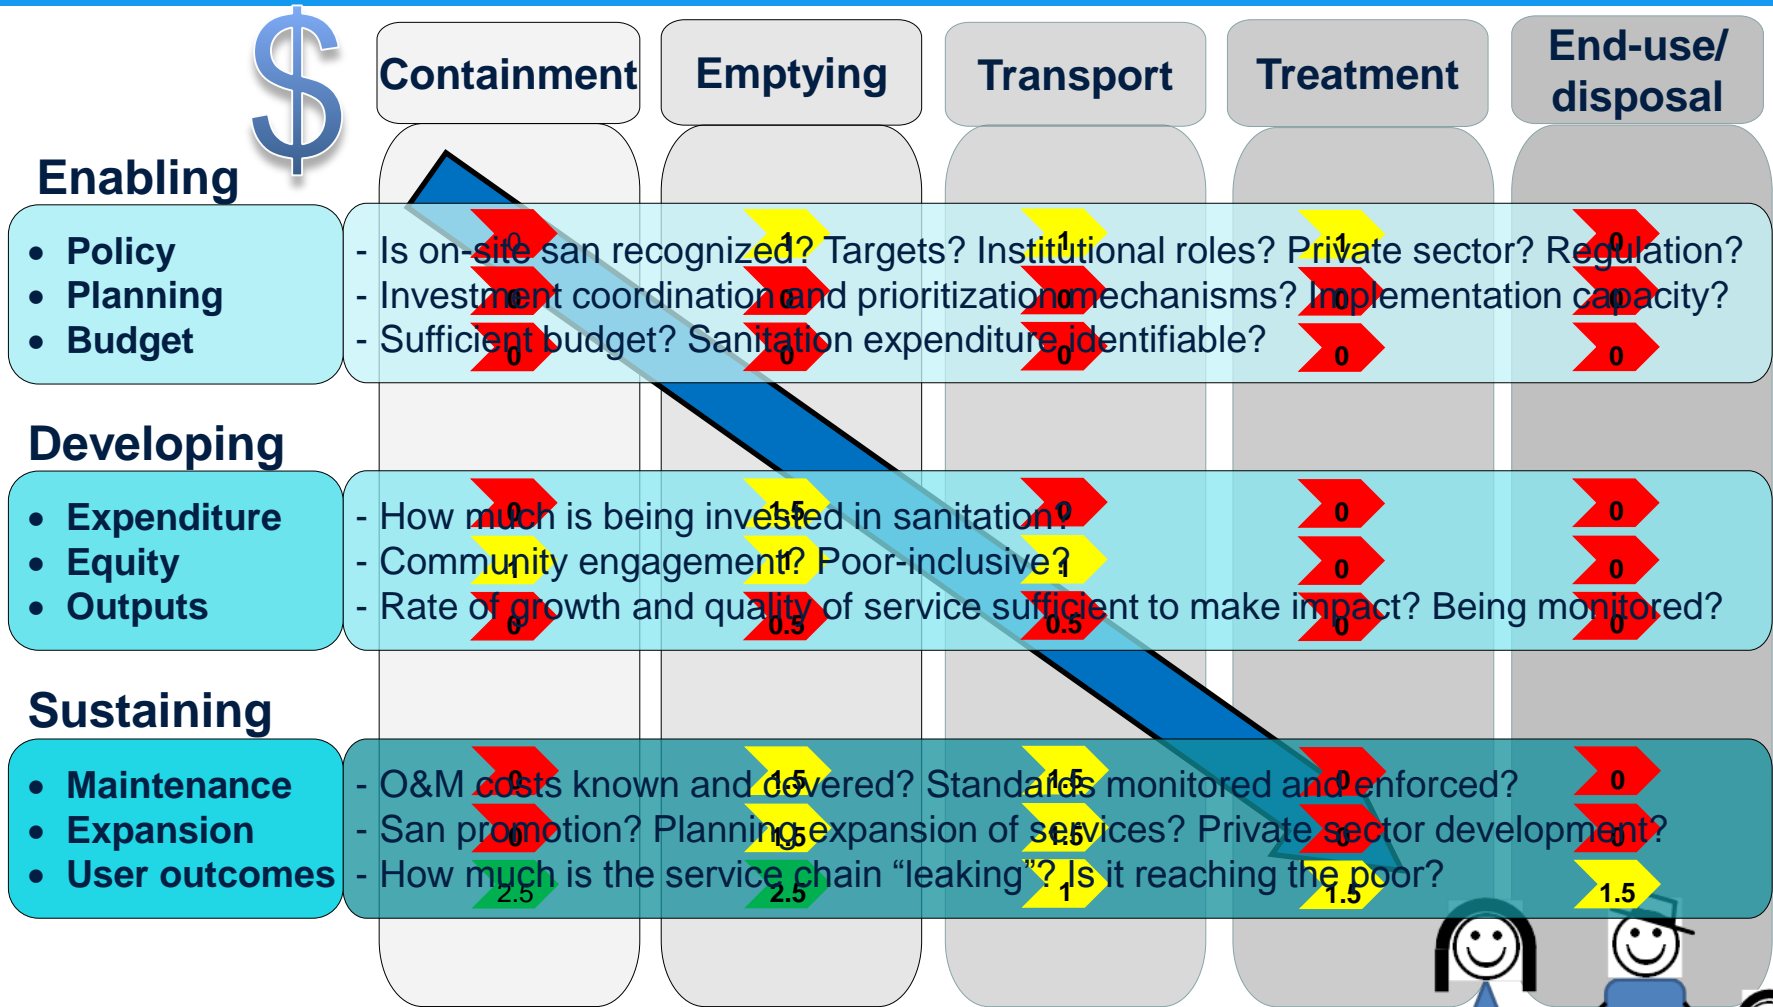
$

| | Containment | Emptying | Transport | Treatment | End-use/ disposal |
|---|---|---|---|---|---|

Enabling

- Policy
- Planning
- Budget

- Is on-site san recognized? Targets? Institutional roles? Private sector? Regulation?
- Investment coordination and prioritization mechanisms? Implementation capacity?
- Sufficient budget? Sanitation expenditure identifiable?

| | Containment | Emptying | Transport | Treatment | End-use/ disposal |
|---|---|---|---|---|---|
| Policy | 0 | 1 | 1 | 1 | 0 |
| Planning | 0 | 0 | 0 | 0 | 0 |
| Budget | 0 | 0 | 0 | 0 | 0 |

Developing

- Expenditure
- Equity
- Outputs

- How much is being invested in sanitation?
- Community engagement? Poor-inclusive?
- Rate of growth and quality of service sufficient to make impact? Being monitored?

| | Containment | Emptying | Transport | Treatment | End-use/ disposal |
|---|---|---|---|---|---|
| Expenditure | 0 | 1.5 | 0 | 0 | 0 |
| Equity | 1 | 1 | 1 | 0 | 0 |
| Outputs | 0 | 0.5 | 0.5 | 0 | 0 |

Sustaining

- Maintenance
- Expansion
- User outcomes

- O&M costs known and covered? Standards monitored and enforced?
- San promotion? Planning expansion of services? Private sector development?
- How much is the service chain “leaking”? Is it reaching the poor?

| | Containment | Emptying | Transport | Treatment | End-use/ disposal |
|---|---|---|---|---|---|
| Maintenance | 0 | 1.5 | 1.5 | 0 | 0 |
| Expansion | 0 | 1.5 | 1.5 | 0 | 0 |
| User outcomes | 2.5 | 2.5 | 1 | 1.5 | 1.5 |